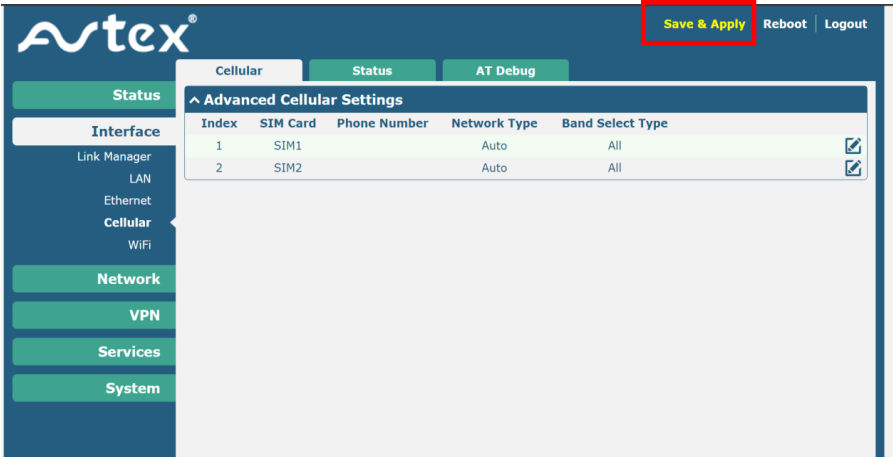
Avtex®

Save & Apply | Reboot | Logout

Cellular | Status | AT Debug

Status

Interface

Link Manager

LAN

Ethernet

Cellular

WiFi

Network

VPN

Services

System

^ Advanced Cellular Settings

| Index | SIM Card | Phone Number | Network Type | Band Select Type |
|---|---|---|---|---|
| 1 | SIM1 | | Auto | All |
| 2 | SIM2 | | Auto | All |